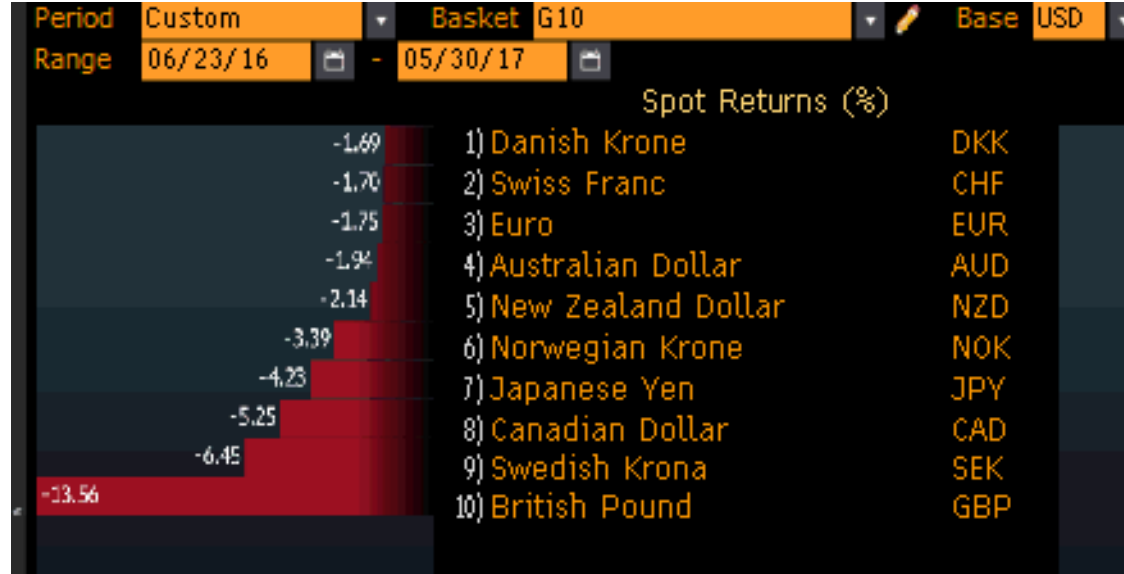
Period Custom Basket G10 Base USD
Range 06/23/16 - 05/30/17

Spot Returns (%)

| | | |
|---|---|---|
| -1.69 | 1) Danish Krone | DKK |
| -1.70 | 2) Swiss Franc | CHF |
| -1.75 | 3) Euro | EUR |
| -1.94 | 4) Australian Dollar | AUD |
| -2.14 | 5) New Zealand Dollar | NZD |
| -3.39 | 6) Norwegian Krone | NOK |
| -4.23 | 7) Japanese Yen | JPY |
| -5.25 | 8) Canadian Dollar | CAD |
| -6.45 | 9) Swedish Krona | SEK |
| -13.56 | 10) British Pound | GBP |